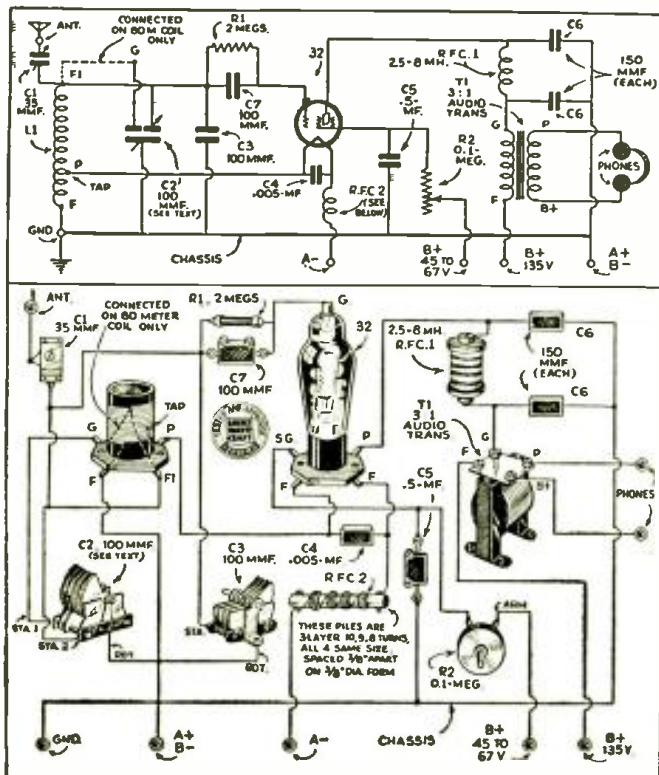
ANT.
CONNECTED ON 80 M COIL ONLY
R1 2 MEGS.
32
C6
R.F.C. 1 2.5-8 MH.
150 MMF (EACH)
T1 3:1 AUDIO TRANS
F1
G
C7 100 MMF.
C1 35 MMF.
C3 100 MMF.
C5 .5-MF.
C6
L1
P
TAP
R2 0.1-MEG.
G
P
PHONES
C2 100 MMF. (SEE TEXT)
C4 .005-MF
R.F.C. 2 (SEE BELOW)
F
B+
F
GND
CHASSIS
A-
B+ 45 TO 67 V.
B+ 135 V
A+ B-

ANT.
CONNECTED ON 80 METER COIL ONLY
R1 2 MEGS
G
C1 35 MMF
C7 100 MMF
32
2.5-8 MH R.F.C.1
C6
150 MMF (EACH)
TAP
C6
T1 3:1 AUDIO TRANS
G
P
SG
P
G
F
P
F
F1
F
F
C5 .5-MF
B+
PHONES
C2 100 MMF (SEE TEXT)
C3 100 MMF.
C4 .005-MF
R.F.C 2
THESE PILES ARE 3 LAYER 10,9,8 TURNS, ALL 4 SAME SIZE, SPACED 1/8" APART ON 3/8" DIA. FORM
STA 1
STA 2
ROT
STA
ROT.
R2 0.1-MEG
GND
A+ B-
A-
CHASSIS
B+ 45 TO 67 V
B+ 135 V